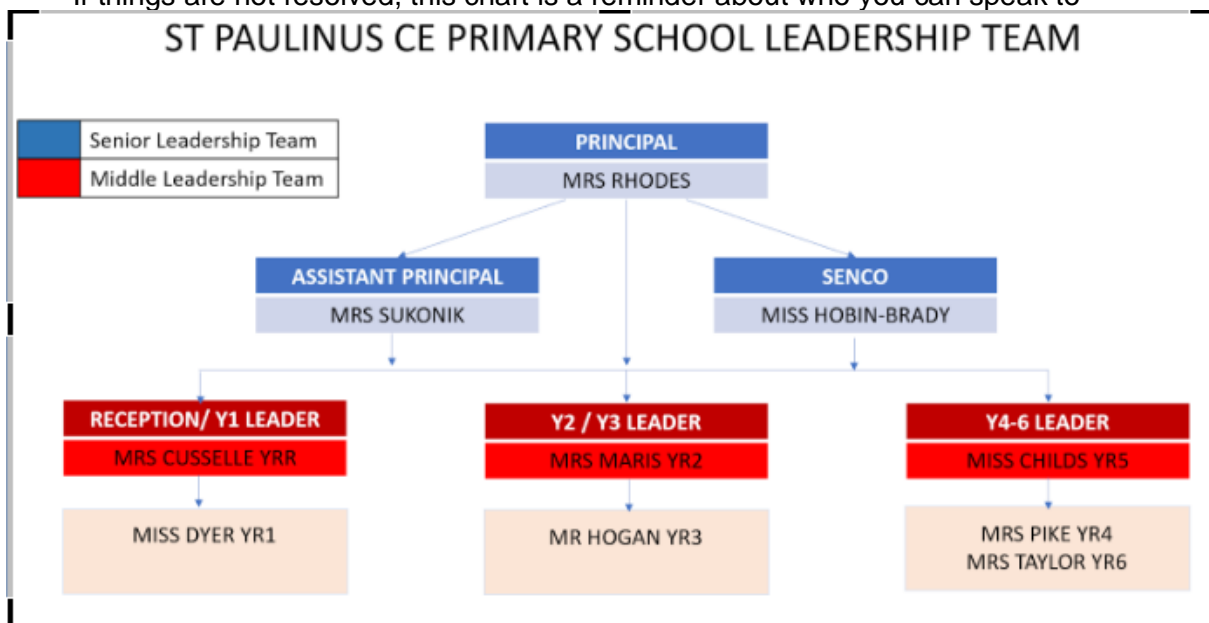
If things are not resolved, this chart is a reminder about who you can speak to

ST PAULINUS CE PRIMARY SCHOOL LEADERSHIP TEAM

Senior Leadership Team
Middle Leadership Team

PRINCIPAL
MRS RHODES

ASSISTANT PRINCIPAL
MRS SUKONIK

SENCO
MISS HOBIN-BRADY

RECEPTION/ Y1 LEADER
MRS CUSSELLE YRR

MISS DYER YR1

Y2 / Y3 LEADER
MRS MARIS YR2

MR HOGAN YR3

Y4-6 LEADER
MISS CHILDS YR5

MRS PIKE YR4
MRS TAYLOR YR6